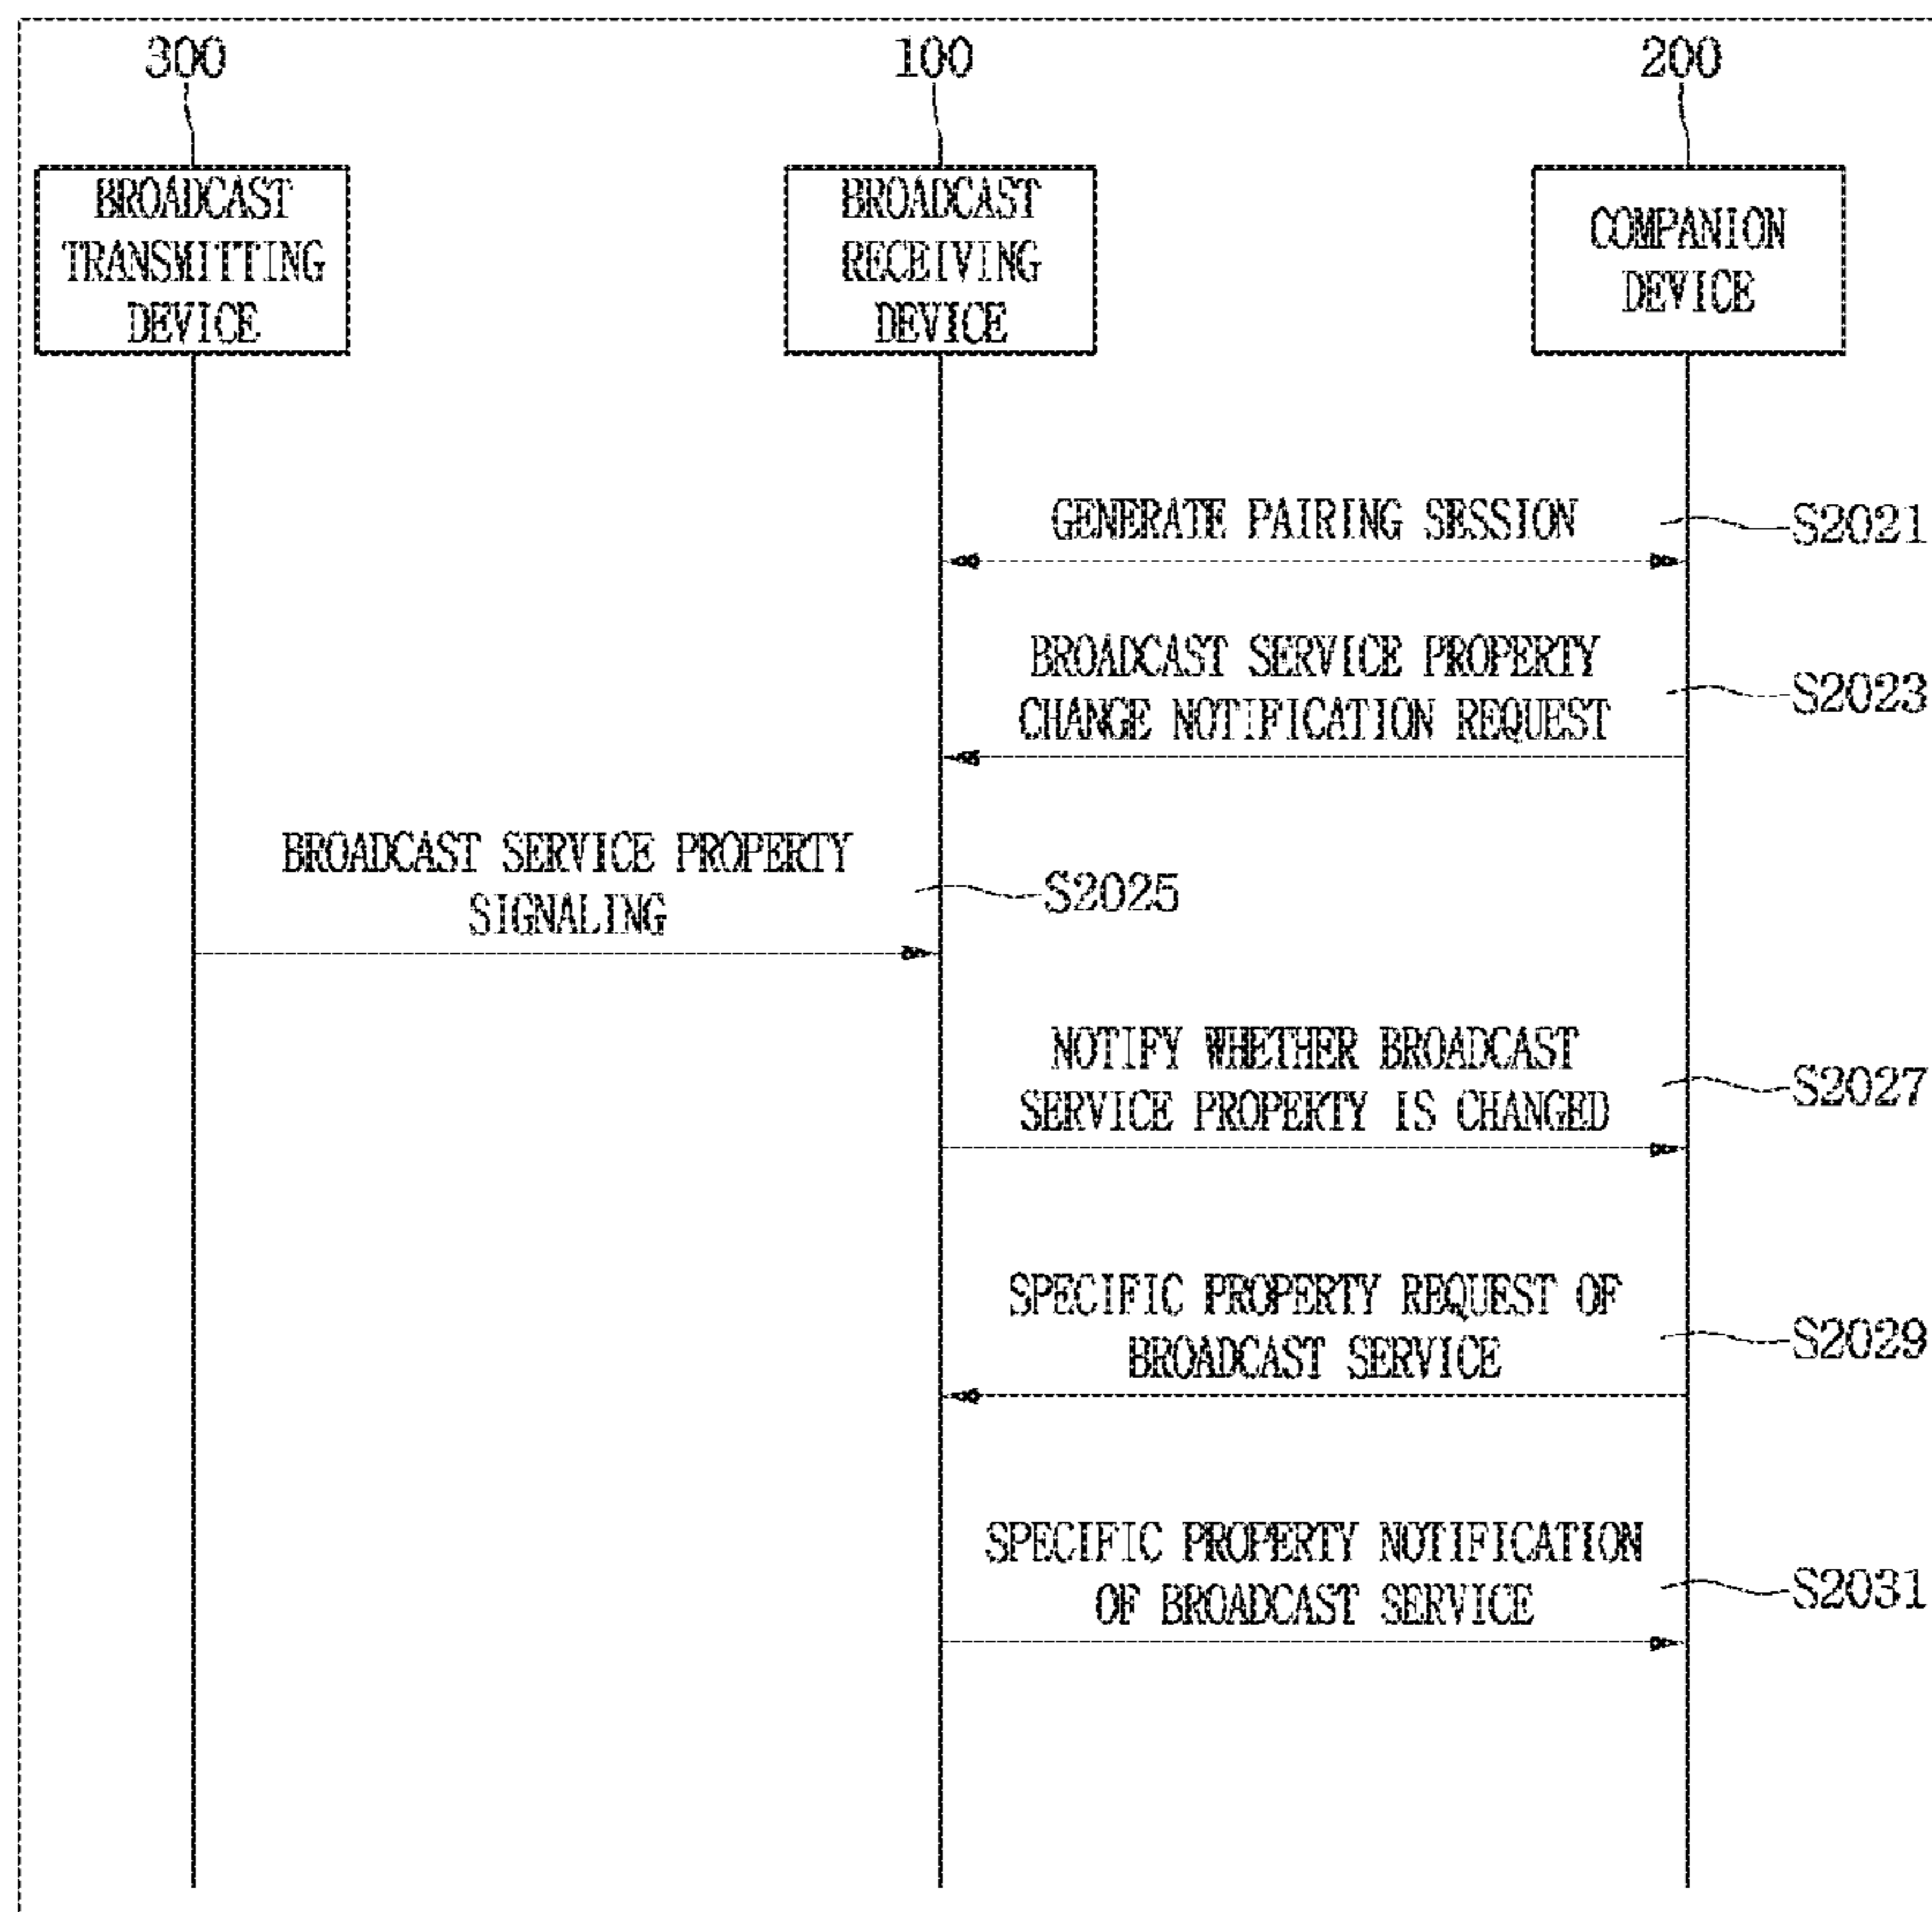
300

100

200

BROADCAST TRANSMITTING DEVICE

BROADCAST RECEIVING DEVICE

COMPANION DEVICE

GENERATE PAIRING SESSION

S2021

BROADCAST SERVICE PROPERTY CHANGE NOTIFICATION REQUEST

S2023

BROADCAST SERVICE PROPERTY SIGNALING

S2025

NOTIFY WHETHER BROADCAST SERVICE PROPERTY IS CHANGED

S2027

SPECIFIC PROPERTY REQUEST OF BROADCAST SERVICE

S2029

SPECIFIC PROPERTY NOTIFICATION OF BROADCAST SERVICE

S2031